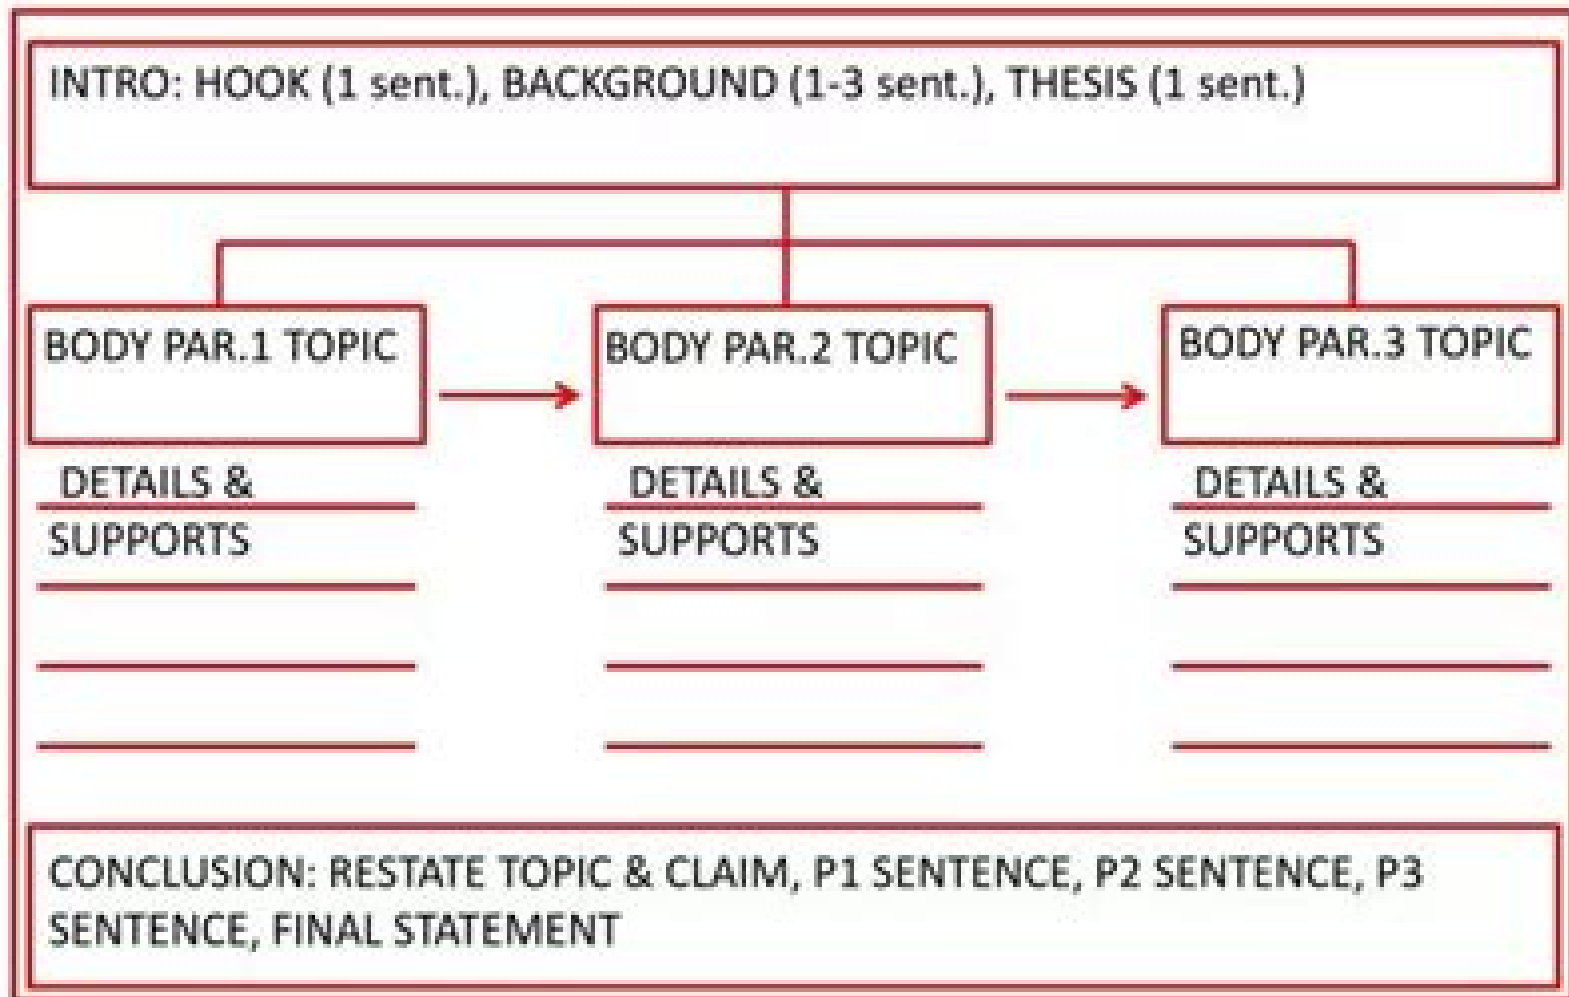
INTRO: HOOK (1 sent.), BACKGROUND (1-3 sent.), THESIS (1 sent.)

BODY PAR.1 TOPIC

DETAILS & SUPPORTS

BODY PAR.2 TOPIC

DETAILS & SUPPORTS

BODY PAR.3 TOPIC

DETAILS & SUPPORTS

CONCLUSION: RESTATE TOPIC & CLAIM, P1 SENTENCE, P2 SENTENCE, P3 SENTENCE, FINAL STATEMENT